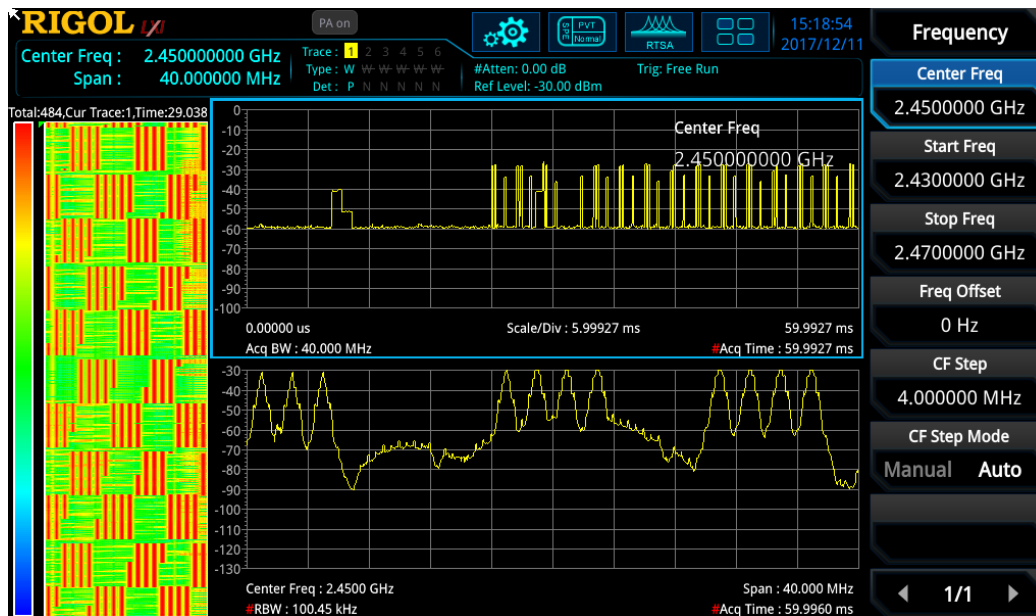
RIGOL LXI

PA on

Center Freq : 2.450000000 GHz
Span : 40.000000 MHz

Trace : 1 2 3 4 5 6
Type : W W W W W W
Det : P N N N N N

#Atten: 0.00 dB
Ref Level: -30.00 dBm

Trig: Free Run

PVT Normal

RTSA

15:18:54
2017/12/11

Frequency

Center Freq
2.4500000 GHz

Start Freq
2.4300000 GHz

Stop Freq
2.4700000 GHz

Freq Offset
0 Hz

CF Step
4.000000 MHz

CF Step Mode
Manual Auto

1/1

Total:484,Cur Trace:1,Time:29.038

0
-10
-20
-30
-40
-50
-60
-70
-80
-90
-100

Center Freq
2.450000000 GHz

0.00000 us
Scale/Div : 5.99927 ms
59.9927 ms
Acq BW : 40.000 MHz
#Acq Time : 59.9927 ms

-30
-40
-50
-60
-70
-80
-90
-100
-110
-120
-130

Center Freq : 2.4500 GHz
Span : 40.000 MHz
#RBW : 100.45 kHz
#Acq Time : 59.9960 ms